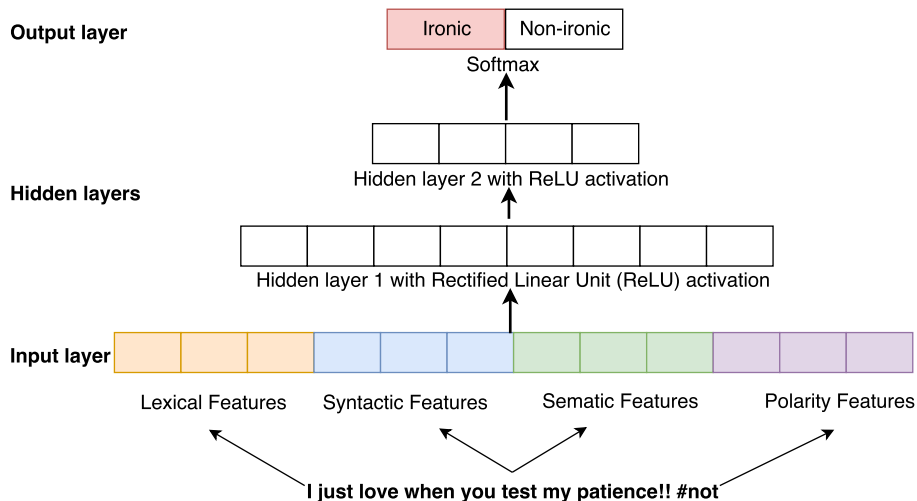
Output layer

Ironic

Non-ironic

Softmax

Hidden layers

Hidden layer 2 with ReLU activation

Hidden layer 1 with Rectified Linear Unit (ReLU) activation

Input layer

Lexical Features

Syntactic Features

Sematic Features

Polarity Features

I just love when you test my patience!! #not